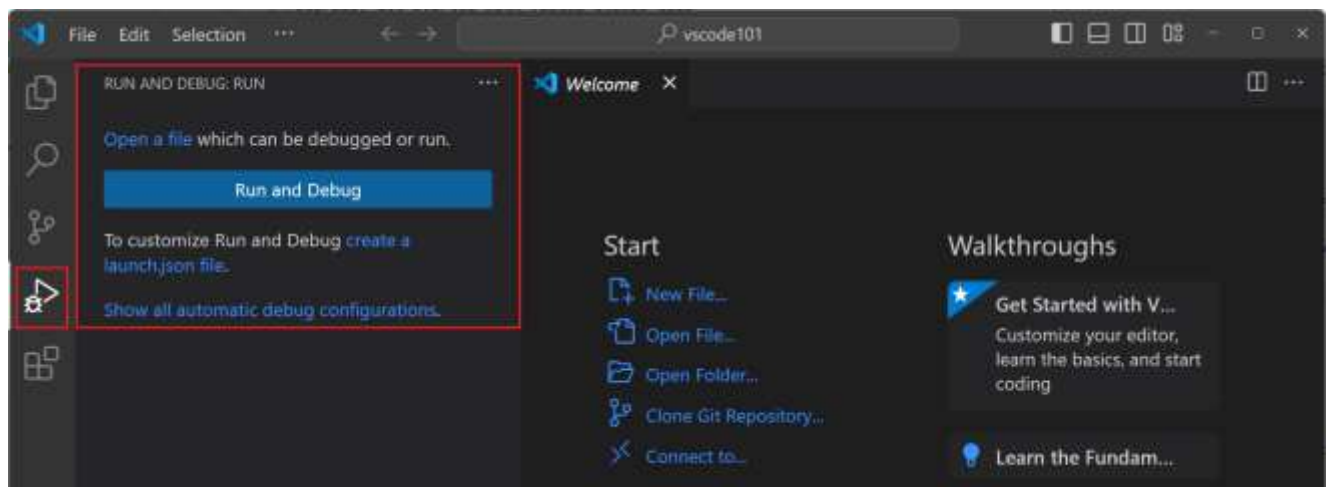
File Edit Selection ···

vscode101

RUN AND DEBUG: RUN ···

Open a file which can be debugged or run.

Run and Debug

To customize Run and Debug create a launch.json file.

Show all automatic debug configurations.

Welcome ×

Start

New File...

Open File...

Open Folder...

Clone Git Repository...

Connect to...

Walkthroughs

Get Started with V...

Customize your editor, learn the basics, and start coding

Learn the Fundam...